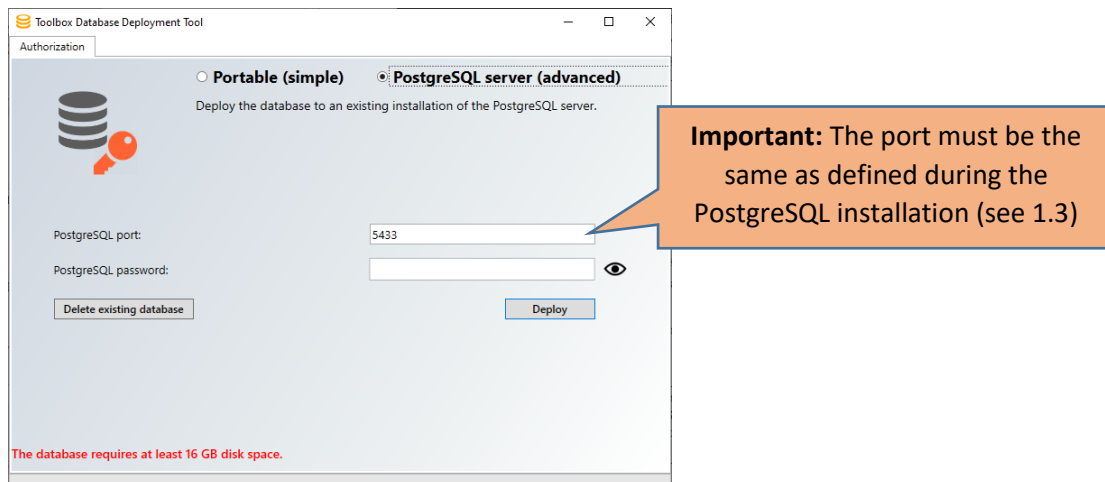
Toolbox Database Deployment Tool

Authorization

Portable (simple)

PostgreSQL server (advanced)

Deploy the database to an existing installation of the PostgreSQL server.

Important: The port must be the same as defined during the PostgreSQL installation (see 1.3)

PostgreSQL port: 5433

PostgreSQL password:

Delete existing database

Deploy

The database requires at least 16 GB disk space.